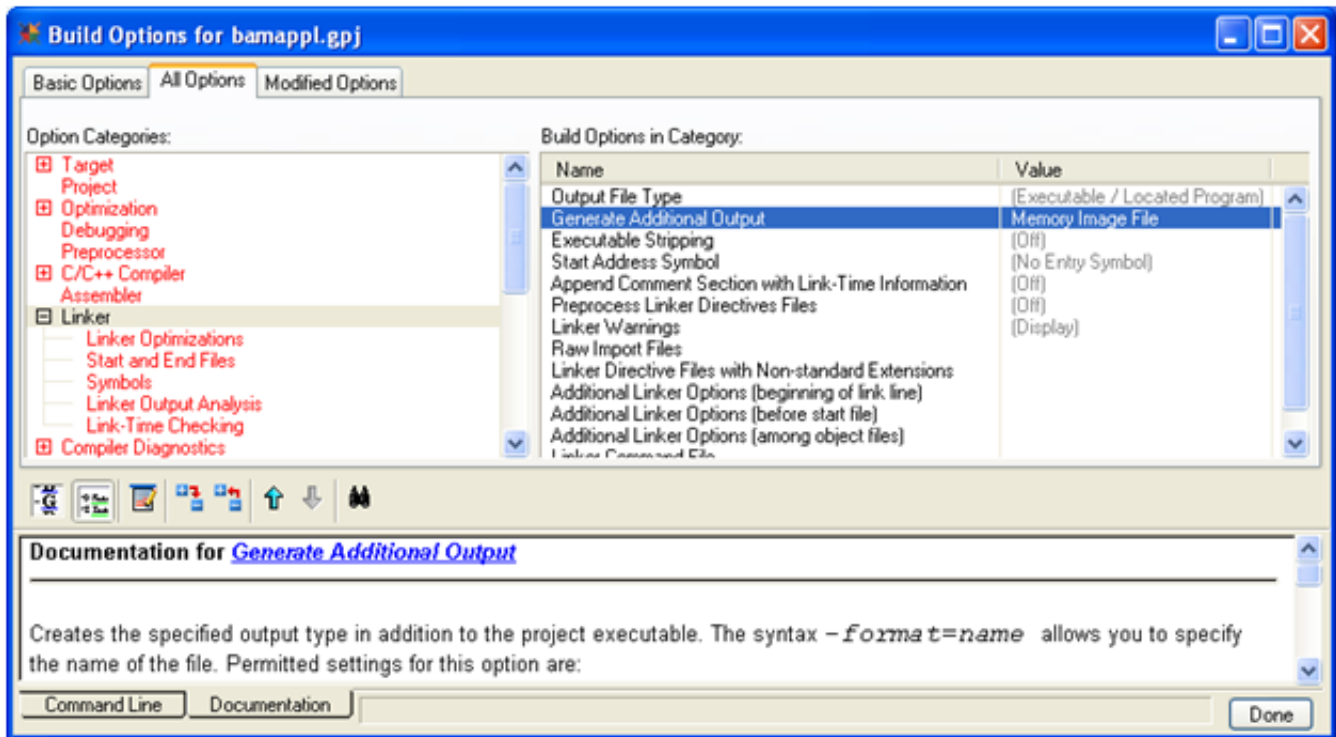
Build Options for bamappl.gpj

Basic Options | All Options | Modified Options

Option Categories:

⊞ Target
Project
⊞ Optimization
Debugging
Preprocessor
⊞ C/C++ Compiler
Assembler
⊟ Linker
Linker Optimizations
Start and End Files
Symbols
Linker Output Analysis
Link-Time Checking
⊞ Compiler Diagnostics

Build Options in Category:

| Name | Value |
|---|---|
| Output File Type | (Executable / Located Program) |
| Generate Additional Output | Memory Image File |
| Executable Stripping | (Off) |
| Start Address Symbol | (No Entry Symbol) |
| Append Comment Section with Link-Time Information | (Off) |
| Preprocess Linker Directives Files | (Off) |
| Linker Warnings | (Display) |
| Raw Import Files | |
| Linker Directive Files with Non-standard Extensions | |
| Additional Linker Options (beginning of link line) | |
| Additional Linker Options (before start file) | |
| Additional Linker Options (among object files) | |
| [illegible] | |

Documentation for Generate Additional Output

Creates the specified output type in addition to the project executable. The syntax -format=name allows you to specify the name of the file. Permitted settings for this option are:

Command Line | Documentation

Done